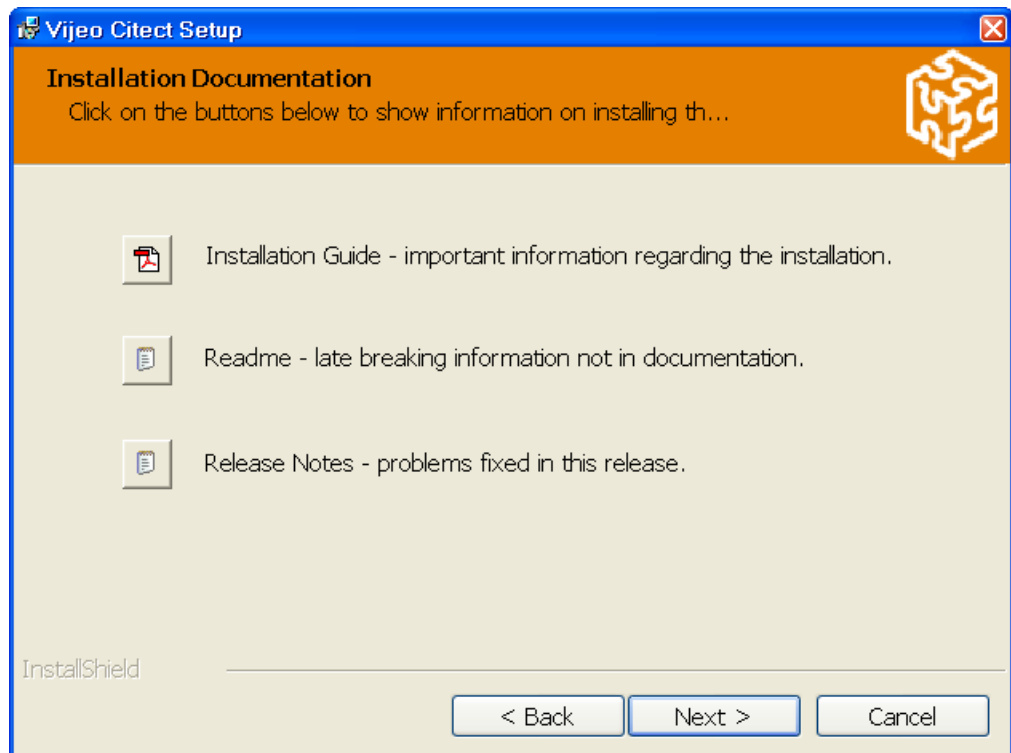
Vijeo Citect Setup

Installation Documentation
Click on the buttons below to show information on installing th...

Installation Guide - important information regarding the installation.

Readme - late breaking information not in documentation.

Release Notes - problems fixed in this release.

InstallShield

< Back
Next >
Cancel